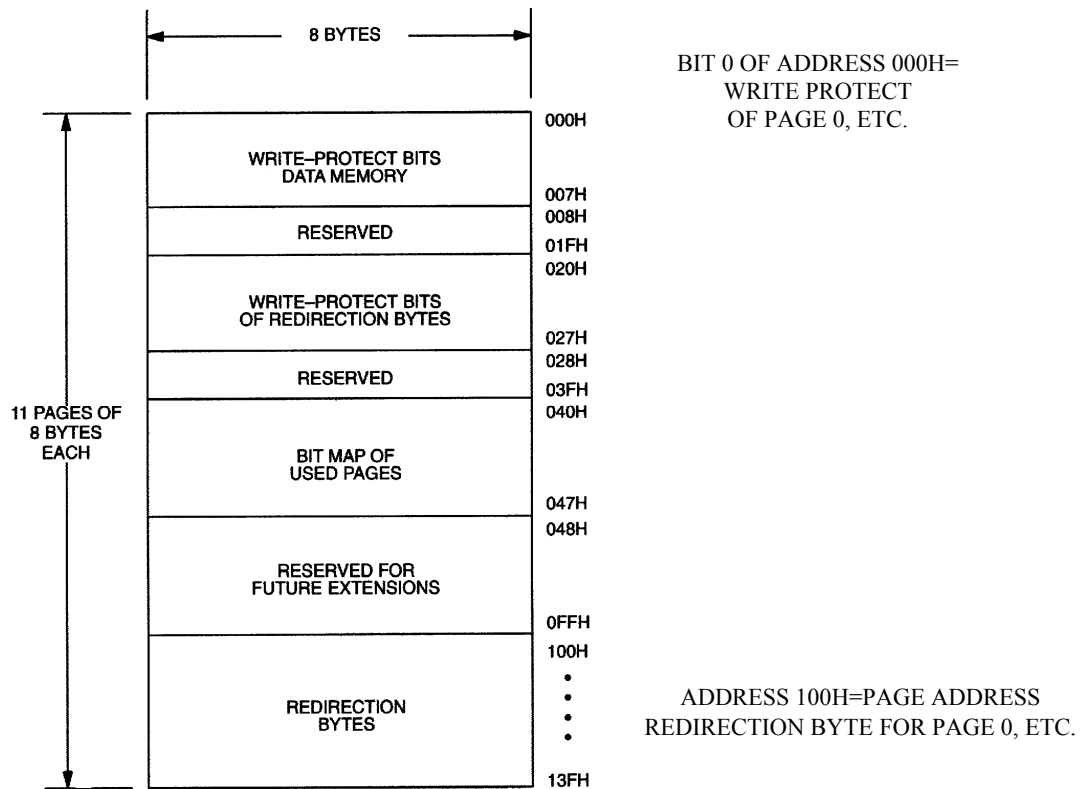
8 BYTES

BIT 0 OF ADDRESS 000H= WRITE PROTECT OF PAGE 0, ETC.

11 PAGES OF 8 BYTES EACH

000H
WRITE–PROTECT BITS DATA MEMORY
007H
008H
RESERVED
01FH
020H
WRITE–PROTECT BITS OF REDIRECTION BYTES
027H
028H
RESERVED
03FH
040H
BIT MAP OF USED PAGES
047H
048H
RESERVED FOR FUTURE EXTENSIONS
0FFH
100H
REDIRECTION BYTES
13FH

ADDRESS 100H=PAGE ADDRESS REDIRECTION BYTE FOR PAGE 0, ETC.